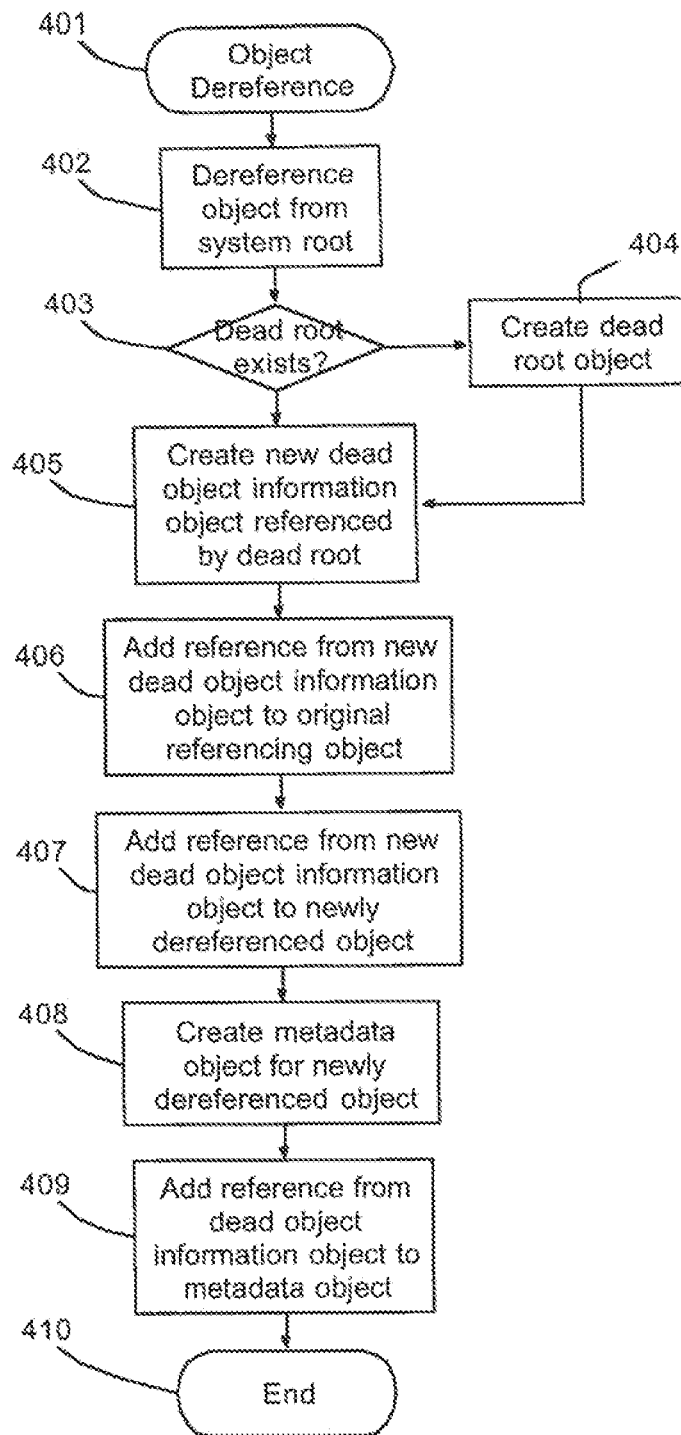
401
Object Dereference

402
Dereference object from system root

403
Dead root exists?

404
Create dead root object

405
Create new dead object information object referenced by dead root

406
Add reference from new dead object information object to original referencing object

407
Add reference from new dead object information object to newly dereferenced object

408
Create metadata object for newly dereferenced object

409
Add reference from dead object information object to metadata object

410
End